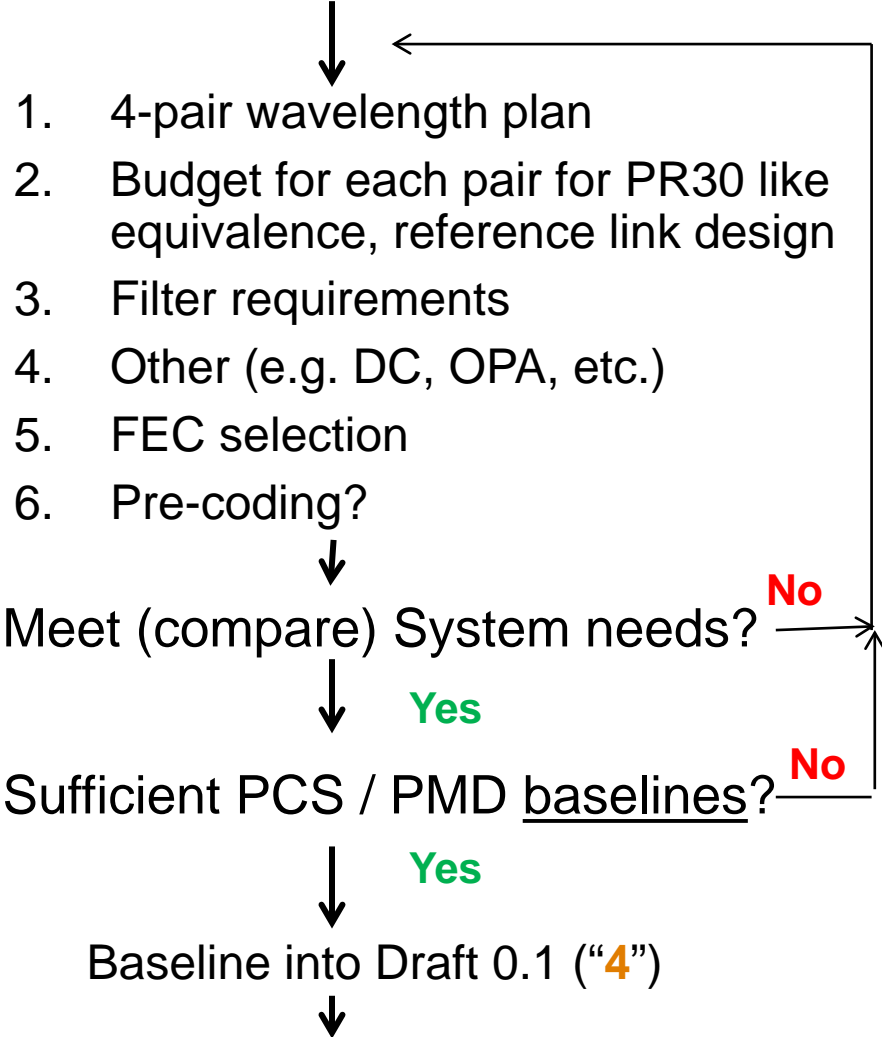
1. 4-pair wavelength plan
2. Budget for each pair for PR30 like equivalence, reference link design
3. Filter requirements
4. Other (e.g. DC, OPA, etc.)
5. FEC selection
6. Pre-coding?

Meet (compare) System needs? No

Yes

Sufficient PCS / PMD baselines? No

Yes

Baseline into Draft 0.1 ("4")